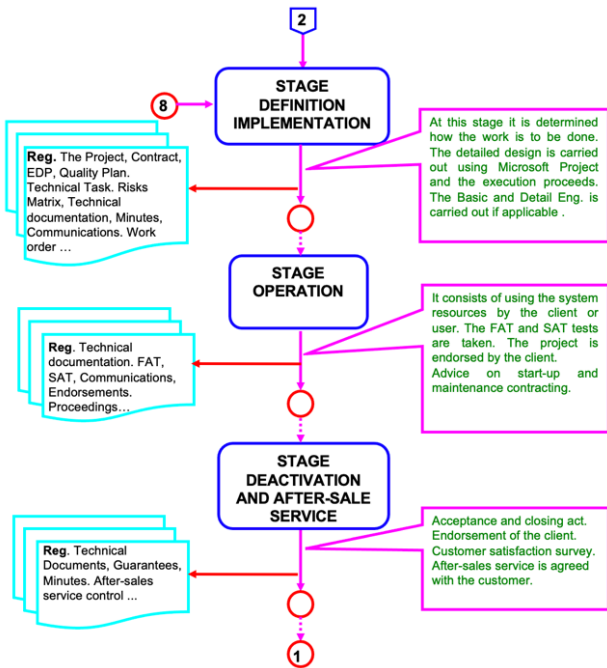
2

8

STAGE DEFINITION IMPLEMENTATION

Reg. The Project, Contract, EDP, Quality Plan. Technical Task. Risks Matrix, Technical documentation, Minutes, Communications. Work order …

At this stage it is determined how the work is to be done. The detailed design is carried out using Microsoft Project and the execution proceeds. The Basic and Detail Eng. is carried out if applicable .

STAGE OPERATION

Reg. Technical documentation. FAT, SAT, Communications, Endorsements. Proceedings…

It consists of using the system resources by the client or user. The FAT and SAT tests are taken. The project is endorsed by the client. Advice on start-up and maintenance contracting.

STAGE DEACTIVATION AND AFTER-SALE SERVICE

Reg. Technical Documents, Guarantees, Minutes. After-sales service control ...

Acceptance and closing act. Endorsement of the client. Customer satisfaction survey. After-sales service is agreed with the customer.

1